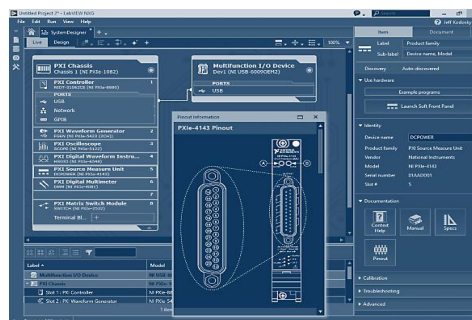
Untitled Project 7* - LabVIEW NXG
File Edit Run View Help
Jeff Kodosky
SystemDesigner
Live Design
100%
Item Identify
Label Product family
Sub-label Device name, Model
Discovery Auto-discovered
PXI Chassis
Chassis 1 (NI PXIe-1082)
PXI Controller
NI PXIe-8135
PORTS
USB
Network
GPIB
PXI Waveform Generator
PXI Oscilloscope
PXI Digital Waveform Instru...
PXI Source Measure Unit
PXI Digital Multimeter
PXI Matrix Switch Module
Terminal Bl...
Multifunction I/O Device
Dev1 (NI USB-6009EDM2)
PORTS
USB
Pinout Information
PXIe-4143 Pinout
Use hardware
Example programs
Launch Soft Front Panel
Identity
Device name DCPOWER
Product family PXI Source Measure Unit
Vendor National Instruments
Model NI PXIe-4143
Serial number 01AAD001
Slot # 5
Documentation
Context Help
Manual
Specs
Pinout
Calibration
Troubleshooting
Advanced
Label Model
Multifunction I/O Device NI USB
PXI Chassis NI PXIe
Slot 1 : PXI Controller NI PXIe
Slot 2 : PXI Waveform Generator NI PXIe